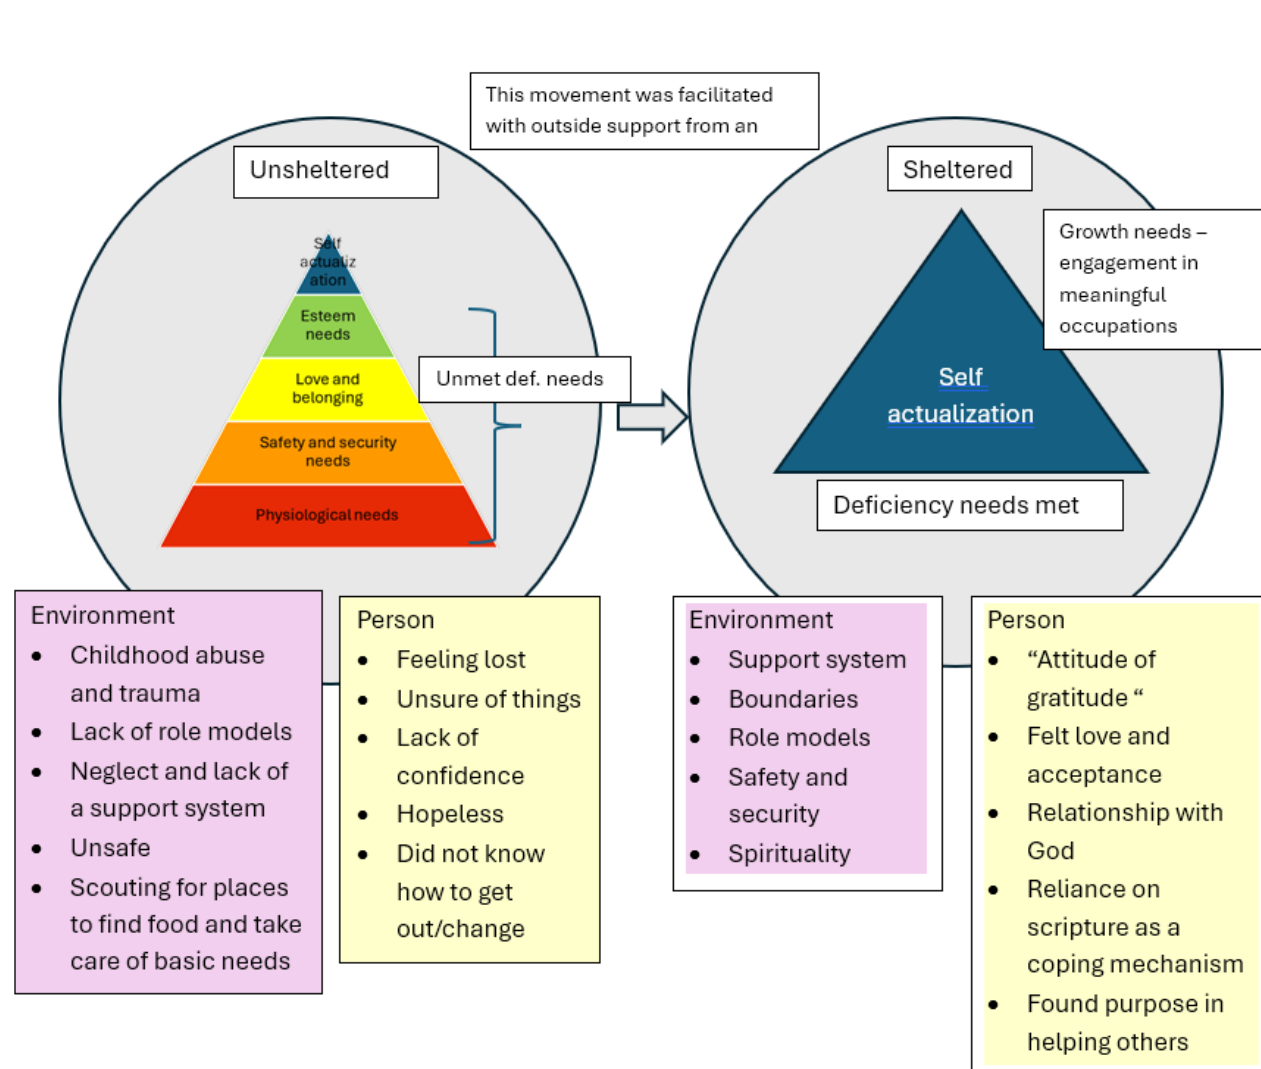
This movement was facilitated with outside support from an

Unsheltered

Self actualiz ation

Esteem needs

Love and belonging

Safety and security needs

Physiological needs

Unmet def. needs

Sheltered

Growth needs – engagement in meaningful occupations

Self actualization

Deficiency needs met

Environment
- Childhood abuse and trauma
- Lack of role models
- Neglect and lack of a support system
- Unsafe
- Scouting for places to find food and take care of basic needs

Person
- Feeling lost
- Unsure of things
- Lack of confidence
- Hopeless
- Did not know how to get out/change

Environment
- Support system
- Boundaries
- Role models
- Safety and security
- Spirituality

Person
- "Attitude of gratitude "
- Felt love and acceptance
- Relationship with God
- Reliance on scripture as a coping mechanism
- Found purpose in helping others